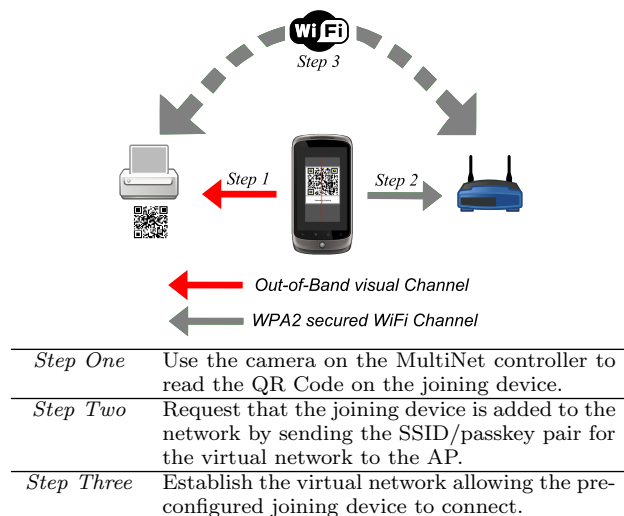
WiFi
Step 3

Step 1
Step 2

Out-of-Band visual Channel
WPA2 secured WiFi Channel

| | |
|---|---|
| Step One | Use the camera on the MultiNet controller to read the QR Code on the joining device. |
| Step Two | Request that the joining device is added to the network by sending the SSID/passkey pair for the virtual network to the AP. |
| Step Three | Establish the virtual network allowing the preconfigured joining device to connect. |